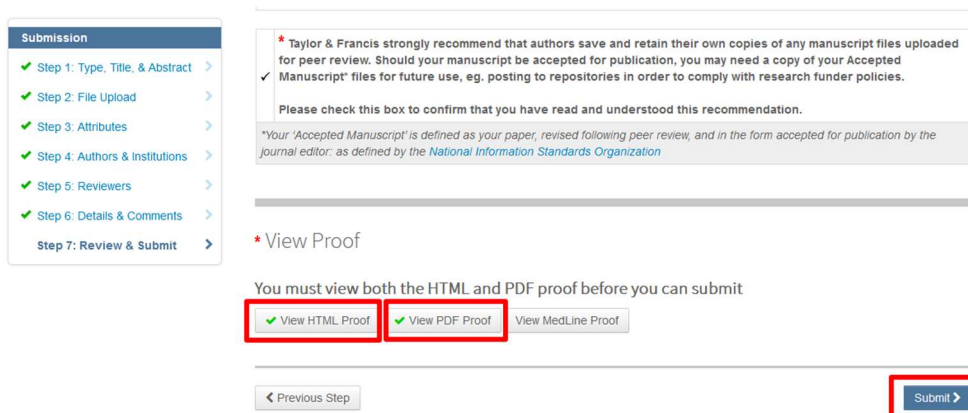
Submission

Step 1: Type, Title, & Abstract

Step 2: File Upload

Step 3: Attributes

Step 4: Authors & Institutions

Step 5: Reviewers

Step 6: Details & Comments

Step 7: Review & Submit

* Taylor & Francis strongly recommend that authors save and retain their own copies of any manuscript files uploaded for peer review. Should your manuscript be accepted for publication, you may need a copy of your Accepted Manuscript* files for future use, eg. posting to repositories in order to comply with research funder policies.

Please check this box to confirm that you have read and understood this recommendation.

*Your 'Accepted Manuscript' is defined as your paper, revised following peer review, and in the form accepted for publication by the journal editor: as defined by the National Information Standards Organization

* View Proof

You must view both the HTML and PDF proof before you can submit

View HTML Proof View PDF Proof View MedLine Proof

Previous Step

Submit